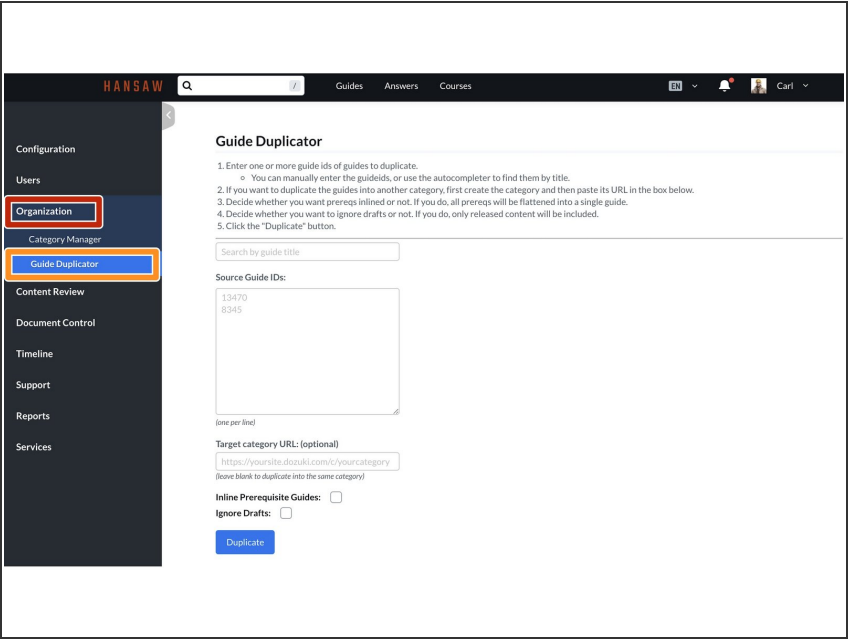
HANSAW
/
Guides Answers Courses
EN
Carl

Configuration
Users
Organization
Category Manager
Guide Duplicator
Content Review
Document Control
Timeline
Support
Reports
Services

Guide Duplicator

1. Enter one or more guide ids of guides to duplicate.
◦ You can manually enter the guideids, or use the autocompleter to find them by title.
2. If you want to duplicate the guides into another category, first create the category and then paste its URL in the box below.
3. Decide whether you want prereqs inlined or not. If you do, all prereqs will be flattened into a single guide.
4. Decide whether you want to ignore drafts or not. If you do, only released content will be included.
5. Click the "Duplicate" button.

Search by guide title

Source Guide IDs:

13470
8345

(one per line)

Target category URL: (optional)

https://yoursite.dozuki.com/c/yourcategory

(leave blank to duplicate into the same category)

Inline Prerequisite Guides:

Ignore Drafts:

Duplicate